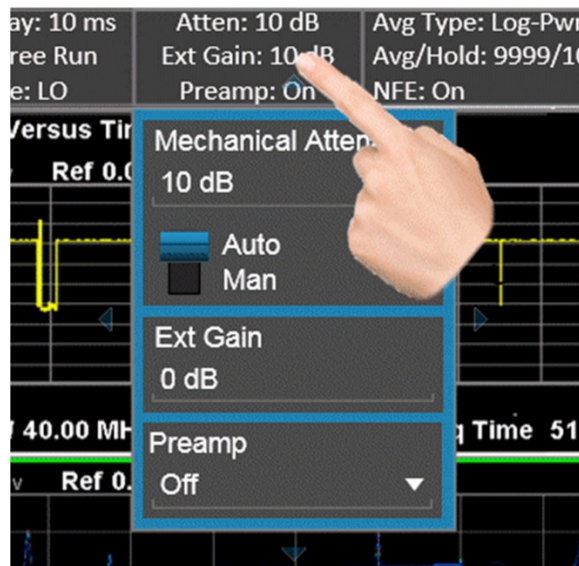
ay: 10 ms
ree Run
e: LO

Atten: 10 dB
Ext Gain: 10 dB
Preamp: On

Avg Type: Log-Pwr
Avg/Hold: 9999/1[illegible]
NFE: On

Versus Ti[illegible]
Ref 0.0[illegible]

Mechanical Atten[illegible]
10 dB

Auto
Man

Ext Gain
0 dB

40.00 MH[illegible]
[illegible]q Time 51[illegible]

Preamp
Off

Ref 0.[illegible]